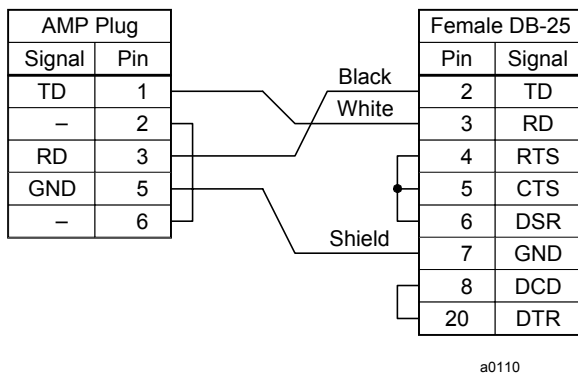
| AMP Plug | |
|---|---|
| Signal | Pin |
| TD | 1 |
| – | 2 |
| RD | 3 |
| GND | 5 |
| – | 6 |

Black

White

Shield

| Female DB-25 | |
|---|---|
| Pin | Signal |
| 2 | TD |
| 3 | RD |
| 4 | RTS |
| 5 | CTS |
| 6 | DSR |
| 7 | GND |
| 8 | DCD |
| 20 | DTR |

a0110